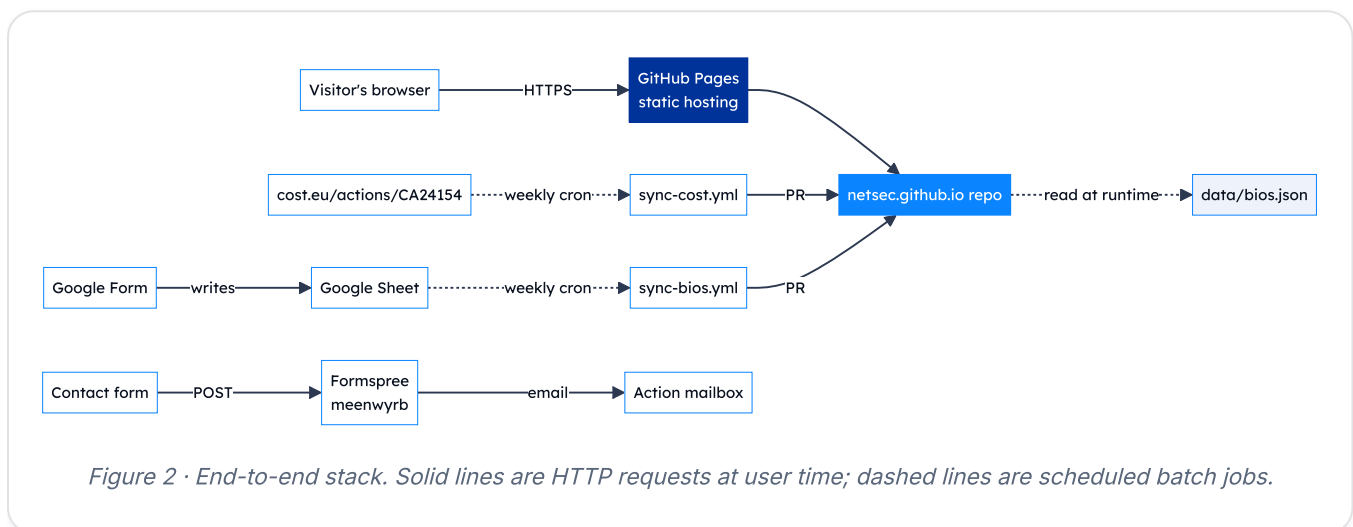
Visitor's browser
HTTPS
GitHub Pages static hosting

cost.eu/actions/CA24154
weekly cron
sync-cost.yml
PR
netsec.github.io repo
read at runtime
data/bios.json

Google Form
writes
Google Sheet
weekly cron
sync-bios.yml
PR

Contact form
POST
Formspree meenwyrb
email
Action mailbox

Figure 2 · End-to-end stack. Solid lines are HTTP requests at user time; dashed lines are scheduled batch jobs.